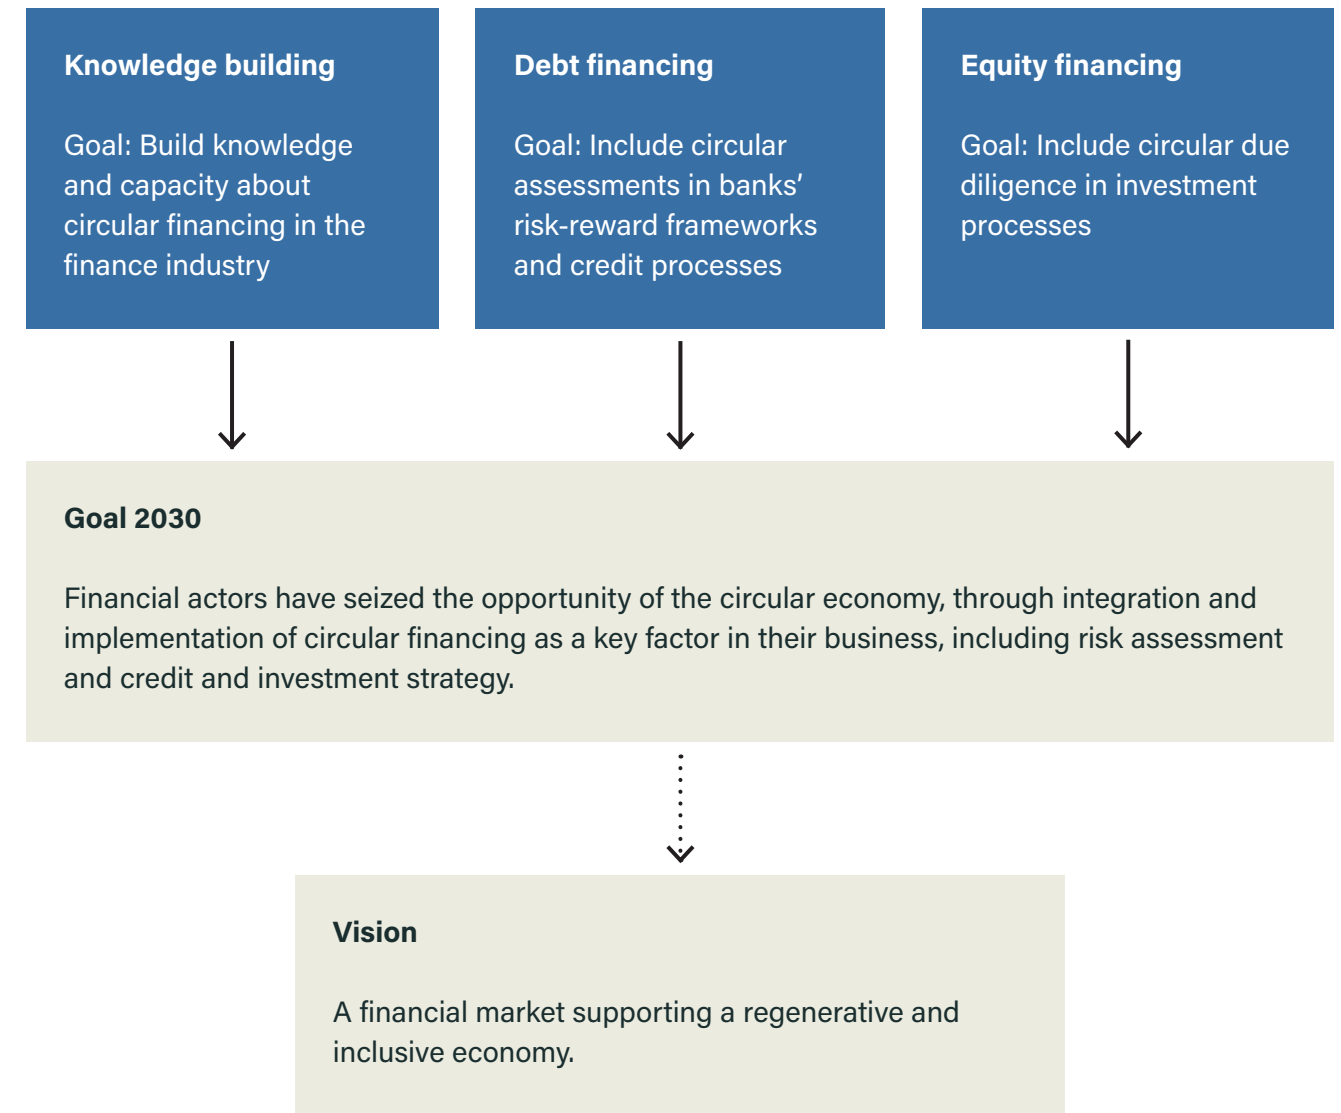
Knowledge building

Goal: Build knowledge and capacity about circular financing in the finance industry

Debt financing

Goal: Include circular assessments in banks' risk-reward frameworks and credit processes

Equity financing

Goal: Include circular due diligence in investment processes

Goal 2030

Financial actors have seized the opportunity of the circular economy, through integration and implementation of circular financing as a key factor in their business, including risk assessment and credit and investment strategy.

Vision

A financial market supporting a regenerative and inclusive economy.